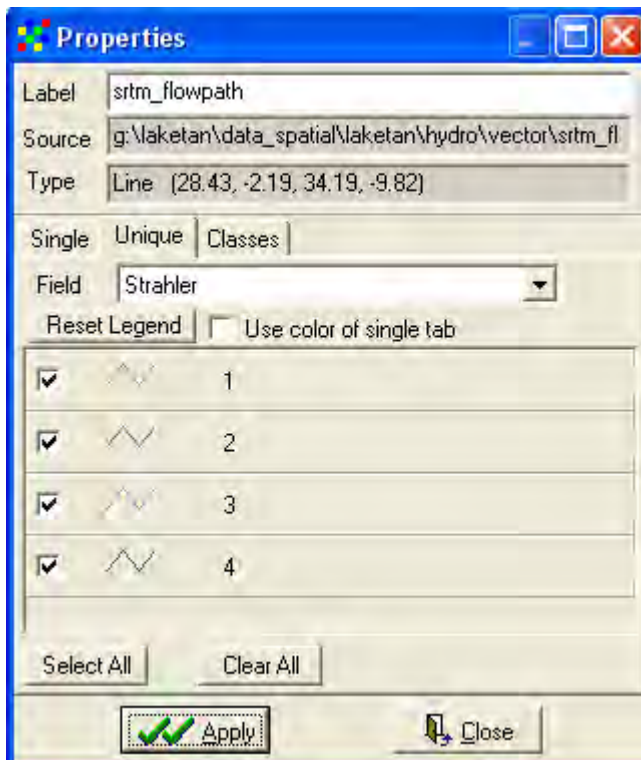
Properties

Label srtm_flowpath

Source g:\laketan\data_spatial\laketan\hydro\vector\srtm_fl

Type Line (28.43, -2.19, 34.19, -9.82)

Single Unique Classes

Field Strahler

Reset Legend Use color of single tab

1

2

3

4

Select All Clear All

Apply Close